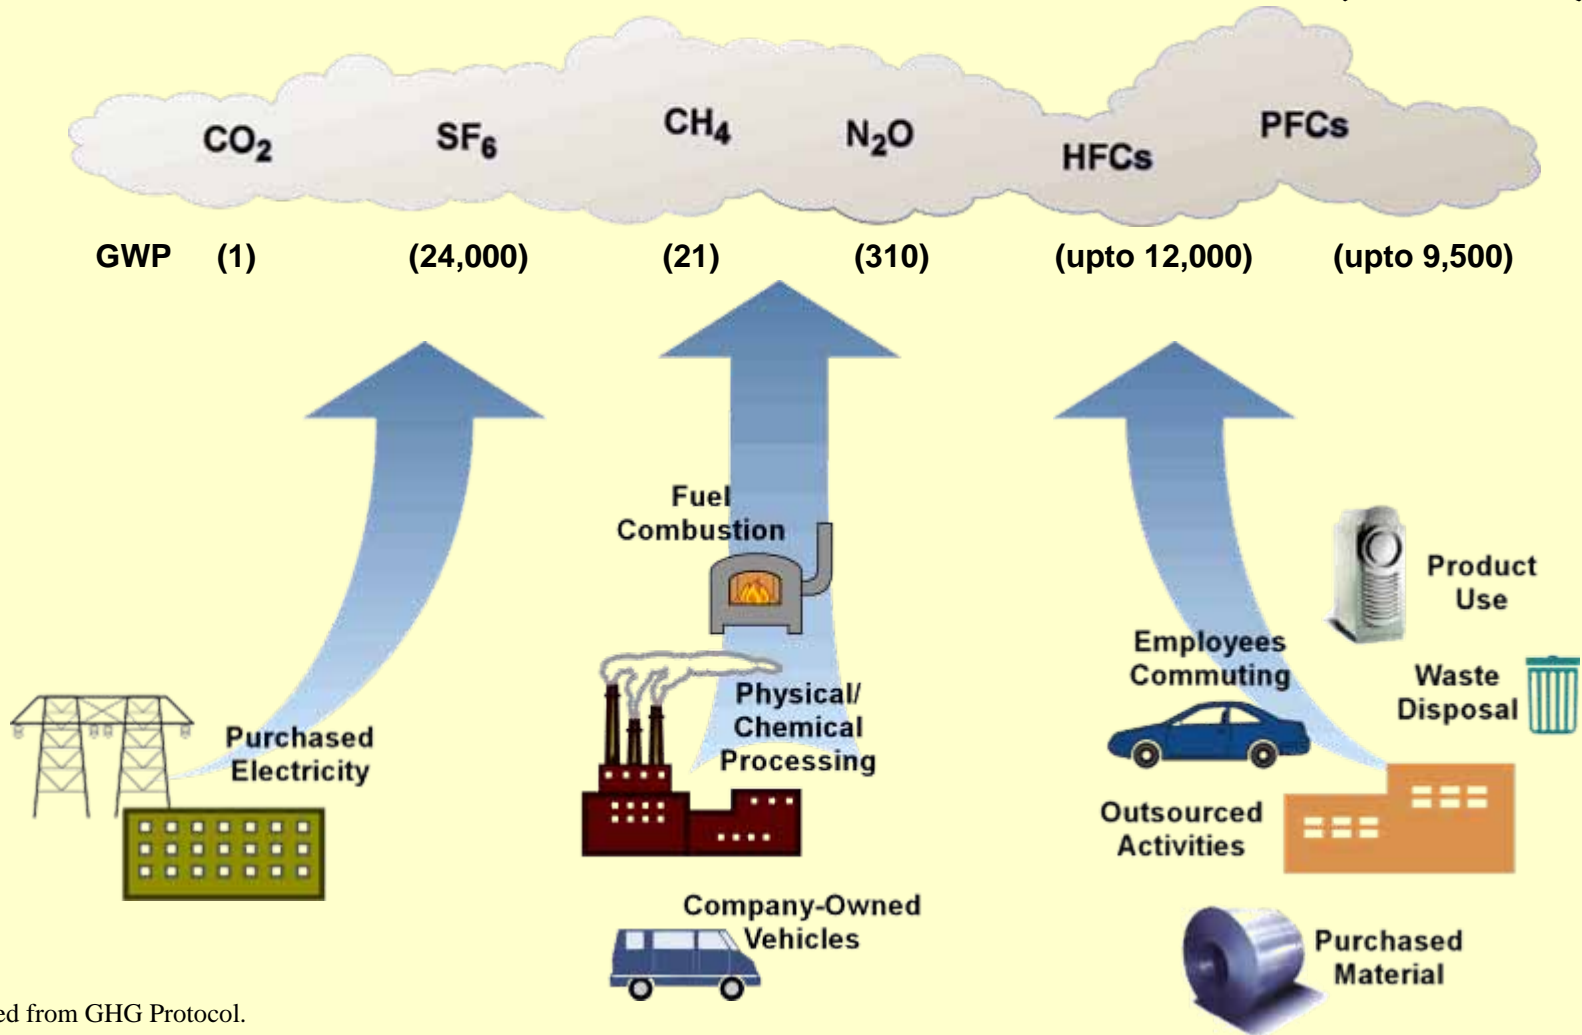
$CO_2$ $SF_6$ $CH_4$ $N_2O$ HFCs PFCs

GWP (1) (24,000) (21) (310) (upto 12,000) (upto 9,500)

Fuel Combustion

Product Use

Employees Commuting

Waste Disposal

Physical/ Chemical Processing

Purchased Electricity

Outsourced Activities

Company-Owned Vehicles

Purchased Material

ed from GHG Protocol.